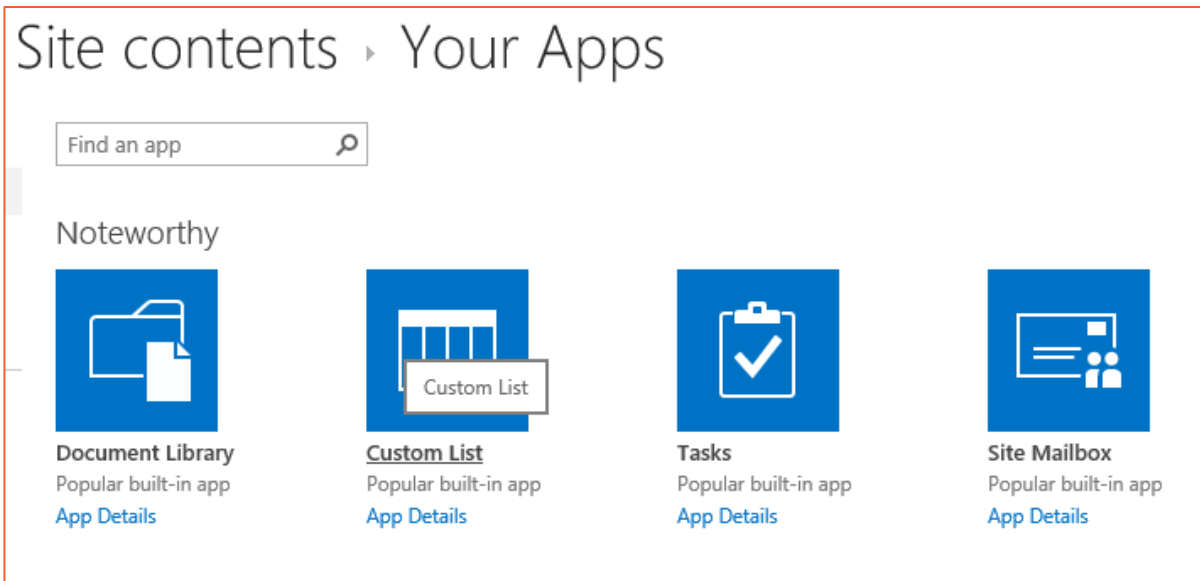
Site contents › Your Apps

Find an app

Noteworthy

Custom List

Document Library
Popular built-in app
App Details

Custom List
Popular built-in app
App Details

Tasks
Popular built-in app
App Details

Site Mailbox
Popular built-in app
App Details